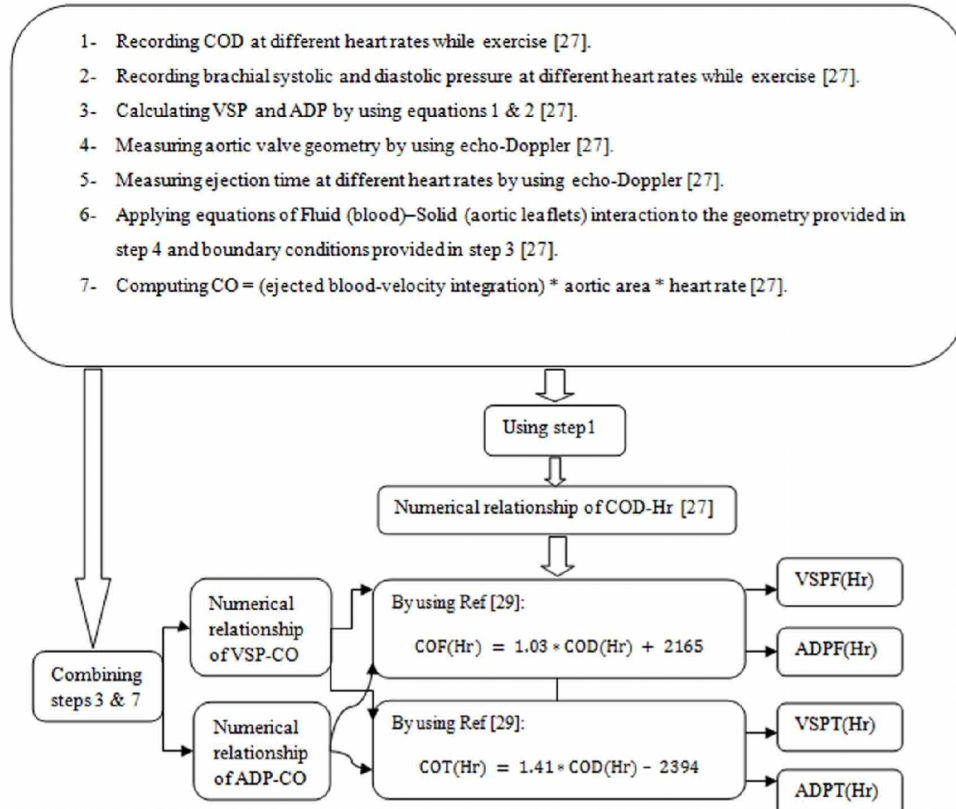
1- Recording COD at different heart rates while exercise [27].

2- Recording brachial systolic and diastolic pressure at different heart rates while exercise [27].

3- Calculating VSP and ADP by using equations 1 & 2 [27].

4- Measuring aortic valve geometry by using echo-Doppler [27].

5- Measuring ejection time at different heart rates by using echo-Doppler [27].

6- Applying equations of Fluid (blood)–Solid (aortic leaflets) interaction to the geometry provided in step 4 and boundary conditions provided in step 3 [27].

7- Computing CO = (ejected blood-velocity integration) * aortic area * heart rate [27].

Using step1

Numerical relationship of COD-Hr [27]

Combining steps 3 & 7

Numerical relationship of VSP-CO

Numerical relationship of ADP-CO

By using Ref [29]:

$COF(Hr) = 1.03 * COD(Hr) + 2165$

By using Ref [29]:

$COT(Hr) = 1.41 * COD(Hr) - 2394$

VSPF(Hr)

ADPF(Hr)

VSPT(Hr)

ADPT(Hr)